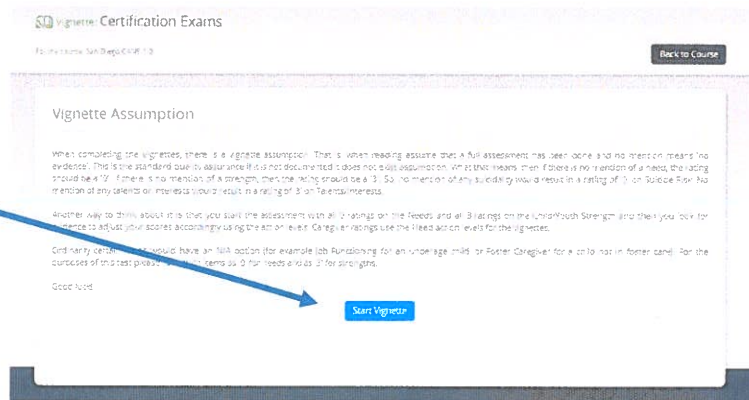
SO Vignette Certification Exams

For Practice: San Diego CANS 1.0

Back to Course

Vignette Assumption

When completing the vignettes, there is a vignette assumption. That is, when reading assume that a full assessment has been done and no mention means 'no evidence'. This is the standard quality assurance that is not documented it does not exist assumption. What this means: then if there is no mention of a need, the rating should be a '0'. If there is no mention of a strength, then the rating should be a '3'. So, no mention of any suicidality would result in a rating of '0' on Suicide Risk. No mention of any talents or interests would result in a rating of '3' on Talents/Interests.

Another way to think about it is that you start the assessment with all 0 ratings on the Needs and all 3 ratings on the Child/Youth Strength and then you look for evidence to adjust your scores accordingly using the action levels. Caregiver ratings use the need action levels for the vignettes.

Ordinarily certain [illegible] would have an N/A option (for example Job Functioning for an underage child or Foster Caregiver for a child not in foster care). For the purposes of this test please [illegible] items as 0 for needs and as 3 for strengths.

Good luck!

Start Vignette